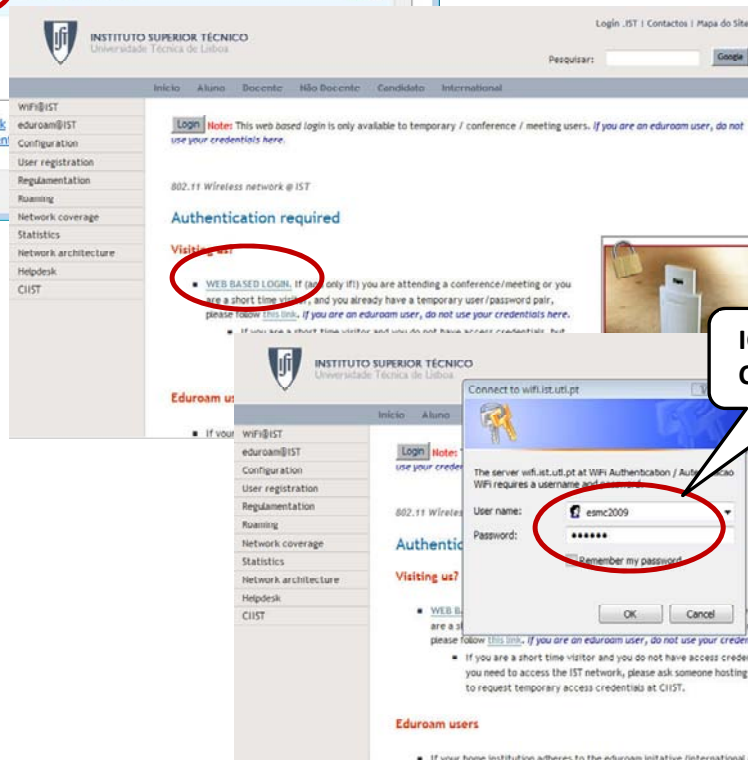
INSTITUTO SUPERIOR TÉCNICO
Universidade Técnica de Lisboa

Login .IST | Contactos | Mapa do Site

Pesquisar: Google

Início Aluno Docente Não Docente Candidato International

WiFi@IST
eduroam@IST
Configuration
User registration
Regulamentation
Roaming
Network coverage
Statistics
Network architecture
Helpdesk
CIIST

Login Note: This web based login is only available to temporary / conference / meeting users. If you are an eduroam user, do not use your credentials here.

802.11 Wireless network @ IST

Authentication required

Visiting us?

WEB BASED LOGIN. If (and only if!) you are attending a conference/meeting or you are a short time visitor, and you already have a temporary user/password pair, please follow this link. If you are an eduroam user, do not use your credentials here.

If you are a short time visitor and you do not have access credentials, but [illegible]

Eduroam us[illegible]

If your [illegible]

INSTITUTO SUPERIOR TÉCNICO
Universidade Técnica de Lisboa

Início Aluno

WiFi@IST
eduroam@IST
Configuration
User registration
Regulamentation
Roaming
Network coverage
Statistics
Network architecture
Helpdesk
CIIST

Login Note: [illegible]
use your creden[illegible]

802.11 Wireles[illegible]

Authentic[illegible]

Visiting us?

WEB B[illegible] are a s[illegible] please follow this link. If you are an eduroam user, do not use your creden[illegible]

If you are a short time visitor and you do not have access creden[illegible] you need to access the IST network, please ask someone hosting to request temporary access credentials at CIIST.

Eduroam users

If your home institution adheres to the eduroam initiative (international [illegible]

Connect to wifi.ist.utl.pt

The server wifi.ist.utl.pt at WiFi Authentication / Autenticação WiFi requires a username and password.

User name: esmc2009
Password: ••••••
Remember my password

OK Cancel

I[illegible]
C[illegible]